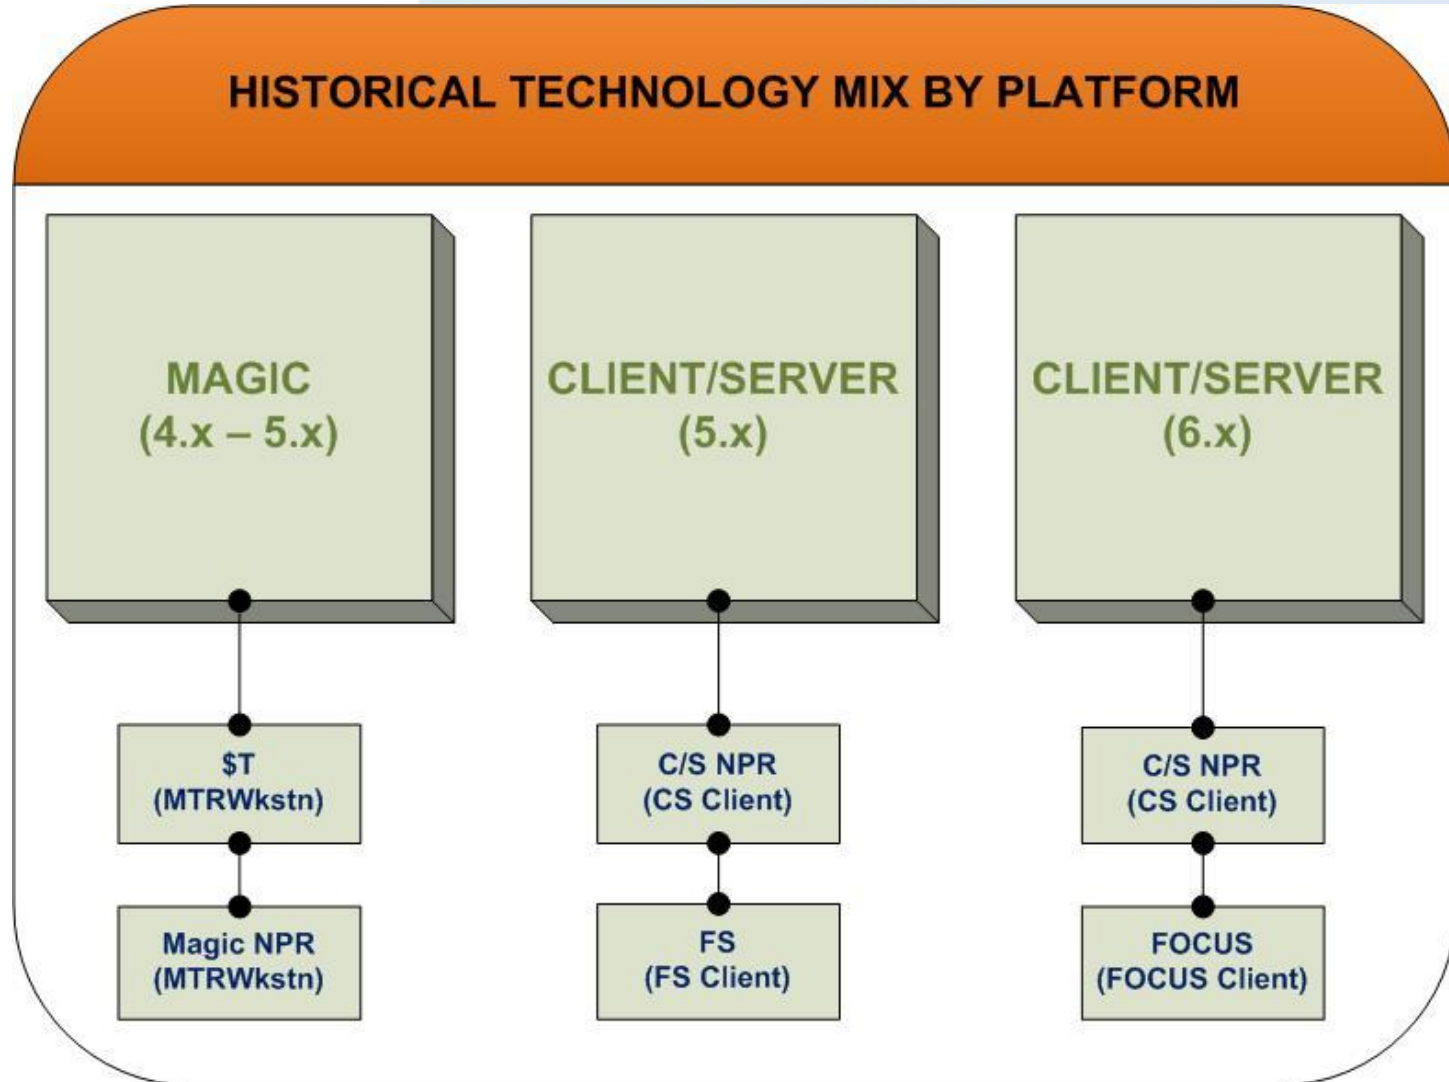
HISTORICAL TECHNOLOGY MIX BY PLATFORM

MAGIC
(4.x – 5.x)

$T
(MTRWkstn)

Magic NPR
(MTRWkstn)

CLIENT/SERVER
(5.x)

C/S NPR
(CS Client)

FS
(FS Client)

CLIENT/SERVER
(6.x)

C/S NPR
(CS Client)

FOCUS
(FOCUS Client)